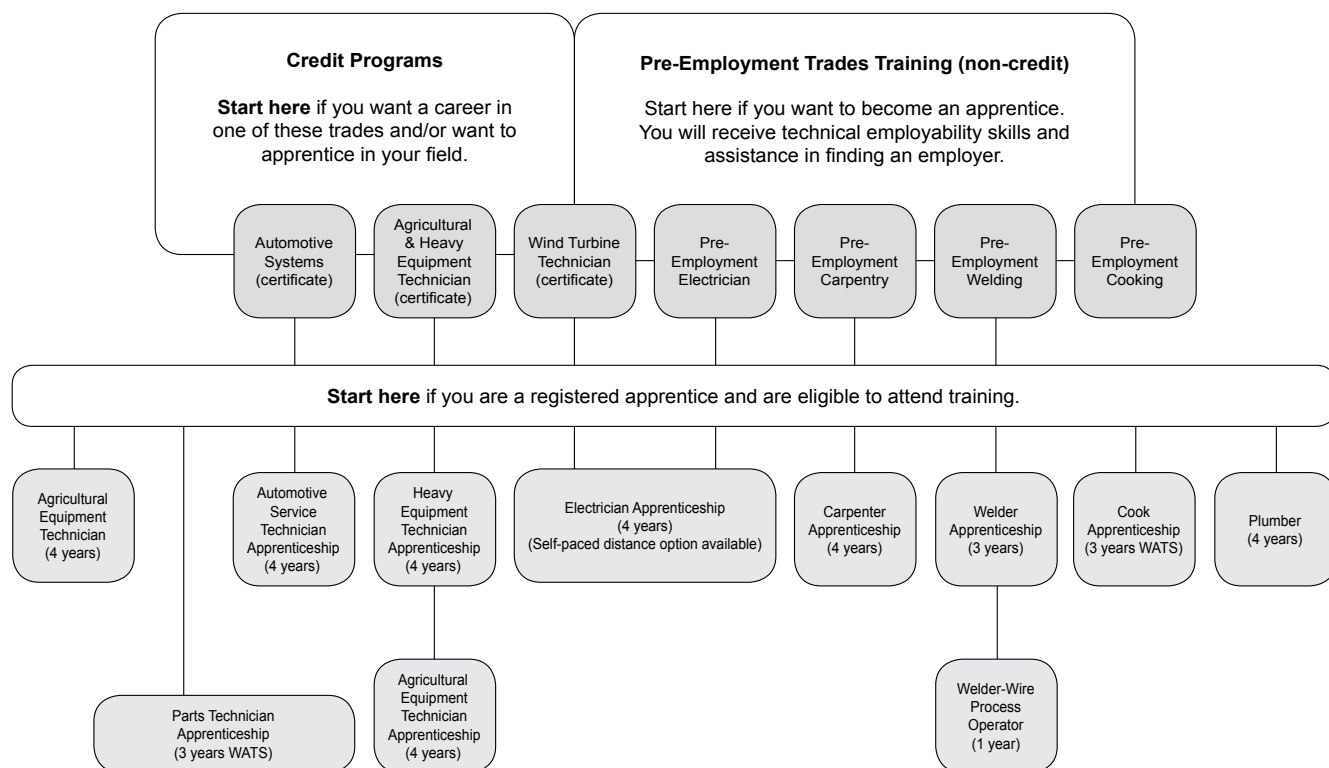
**Credit Programs**

**Start here** if you want a career in one of these trades and/or want to apprentice in your field.

**Pre-Employment Trades Training (non-credit)**

Start here if you want to become an apprentice. You will receive technical employability skills and assistance in finding an employer.

Automotive Systems (certificate)

Agricultural & Heavy Equipment Technician (certificate)

Wind Turbine Technician (certificate)

Pre-Employment Electrician

Pre-Employment Carpentry

Pre-Employment Welding

Pre-Employment Cooking

**Start here** if you are a registered apprentice and are eligible to attend training.

Agricultural Equipment Technician (4 years)

Automotive Service Technician Apprenticeship (4 years)

Heavy Equipment Technician Apprenticeship (4 years)

Electrician Apprenticeship (4 years) (Self-paced distance option available)

Carpenter Apprenticeship (4 years)

Welder Apprenticeship (3 years)

Cook Apprenticeship (3 years WATS)

Plumber (4 years)

Parts Technician Apprenticeship (3 years WATS)

Agricultural Equipment Technician Apprenticeship (4 years)

Welder-Wire Process Operator (1 year)